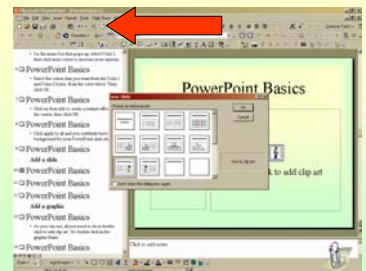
PowerPoint Basics

PowerPoint Basics

PowerPoint Basics

Add a slide

PowerPoint Basics

PowerPoint Basics

Add a graphic

PowerPoint Basics

PowerPoint Basics

Click to add clip art

Click to add notes

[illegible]